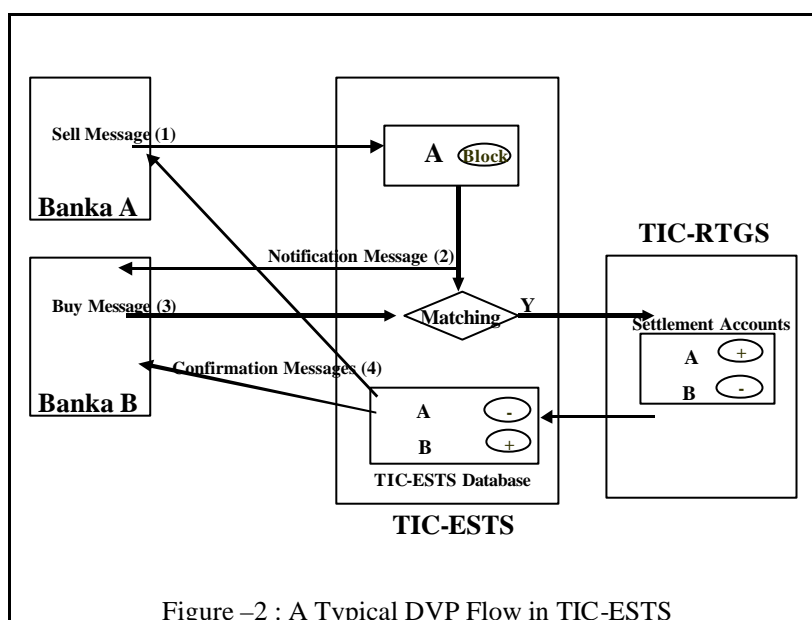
Sell Message (1)

Banka A

A Block

TIC-RTGS

Notification Message (2)

Buy Message (3)

Matching

Y

Settlement Accounts

Confirmation Messages (4)

A +

B -

Banka B

A -

B +

TIC-ESTS Database

TIC-ESTS

Figure –2 : A Typical DVP Flow in TIC-ESTS